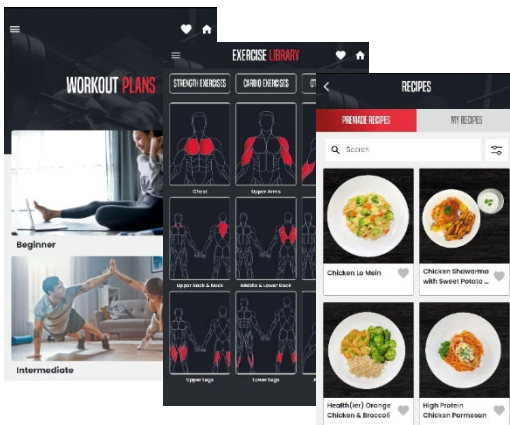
WORKOUT PLANS

Beginner

Intermediate

EXERCISE LIBRARY

STRENGTH EXERCISES

CARDIO EXERCISES

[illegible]

Chest

Upper Arms

Upper Back & Neck

Middle & Lower Back

Upper Legs

Lower Legs

RECIPES

PREMADE RECIPES

MY RECIPES

Search

Chicken Lo Mein

Chicken Shawarma with Sweet Potato ...

Health(ier) Orange Chicken & Broccoli

High Protein Chicken Parmesan